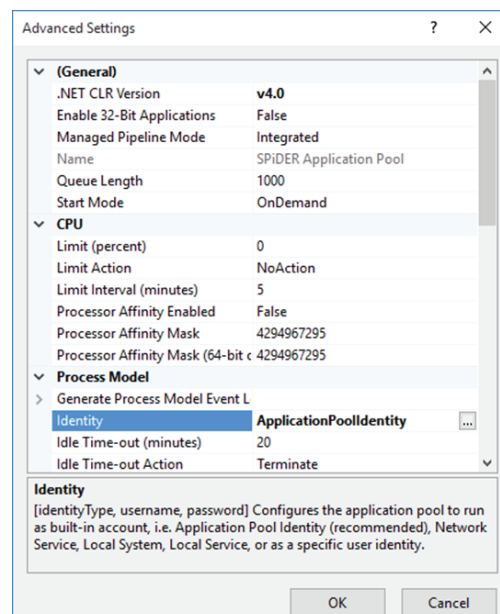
Advanced Settings ? ×

(General)

| | |
|---|---|
| .NET CLR Version | v4.0 |
| Enable 32-Bit Applications | False |
| Managed Pipeline Mode | Integrated |
| Name | SPiDER Application Pool |
| Queue Length | 1000 |
| Start Mode | OnDemand |

CPU

| | |
|---|---|
| Limit (percent) | 0 |
| Limit Action | NoAction |
| Limit Interval (minutes) | 5 |
| Processor Affinity Enabled | False |
| Processor Affinity Mask | 4294967295 |
| Processor Affinity Mask (64-bit c | 4294967295 |

Process Model

| | |
|---|---|
| Generate Process Model Event L | |
| Identity | ApplicationPoolIdentity ... |
| Idle Time-out (minutes) | 20 |
| Idle Time-out Action | Terminate |

Identity
[identityType, username, password] Configures the application pool to run as built-in account, i.e. Application Pool Identity (recommended), Network Service, Local System, Local Service, or as a specific user identity.

OK Cancel